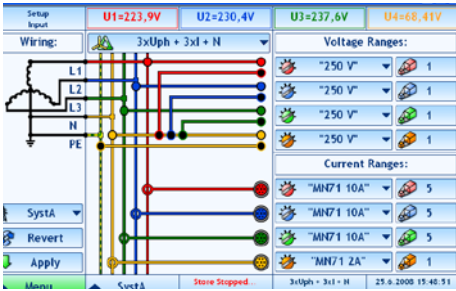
Setup Input

U1=223,9V

U2=230,4V

U3=237,6V

U4=68,41V

Wiring:

3xUph + 3xI + N

Voltage Ranges:

L1

L2

L3

N

PE

"250 V" 1

"250 V" 1

"250 V" 1

"250 V" 1

Current Ranges:

"MN71 10A" 5

"MN71 10A" 5

"MN71 10A" 5

"MN71 2A" 5

SystA

Revert

Apply

Menu

SystA

Store Stopped ...

3xUph + 3xI + N

25.6.2008 15:40:51